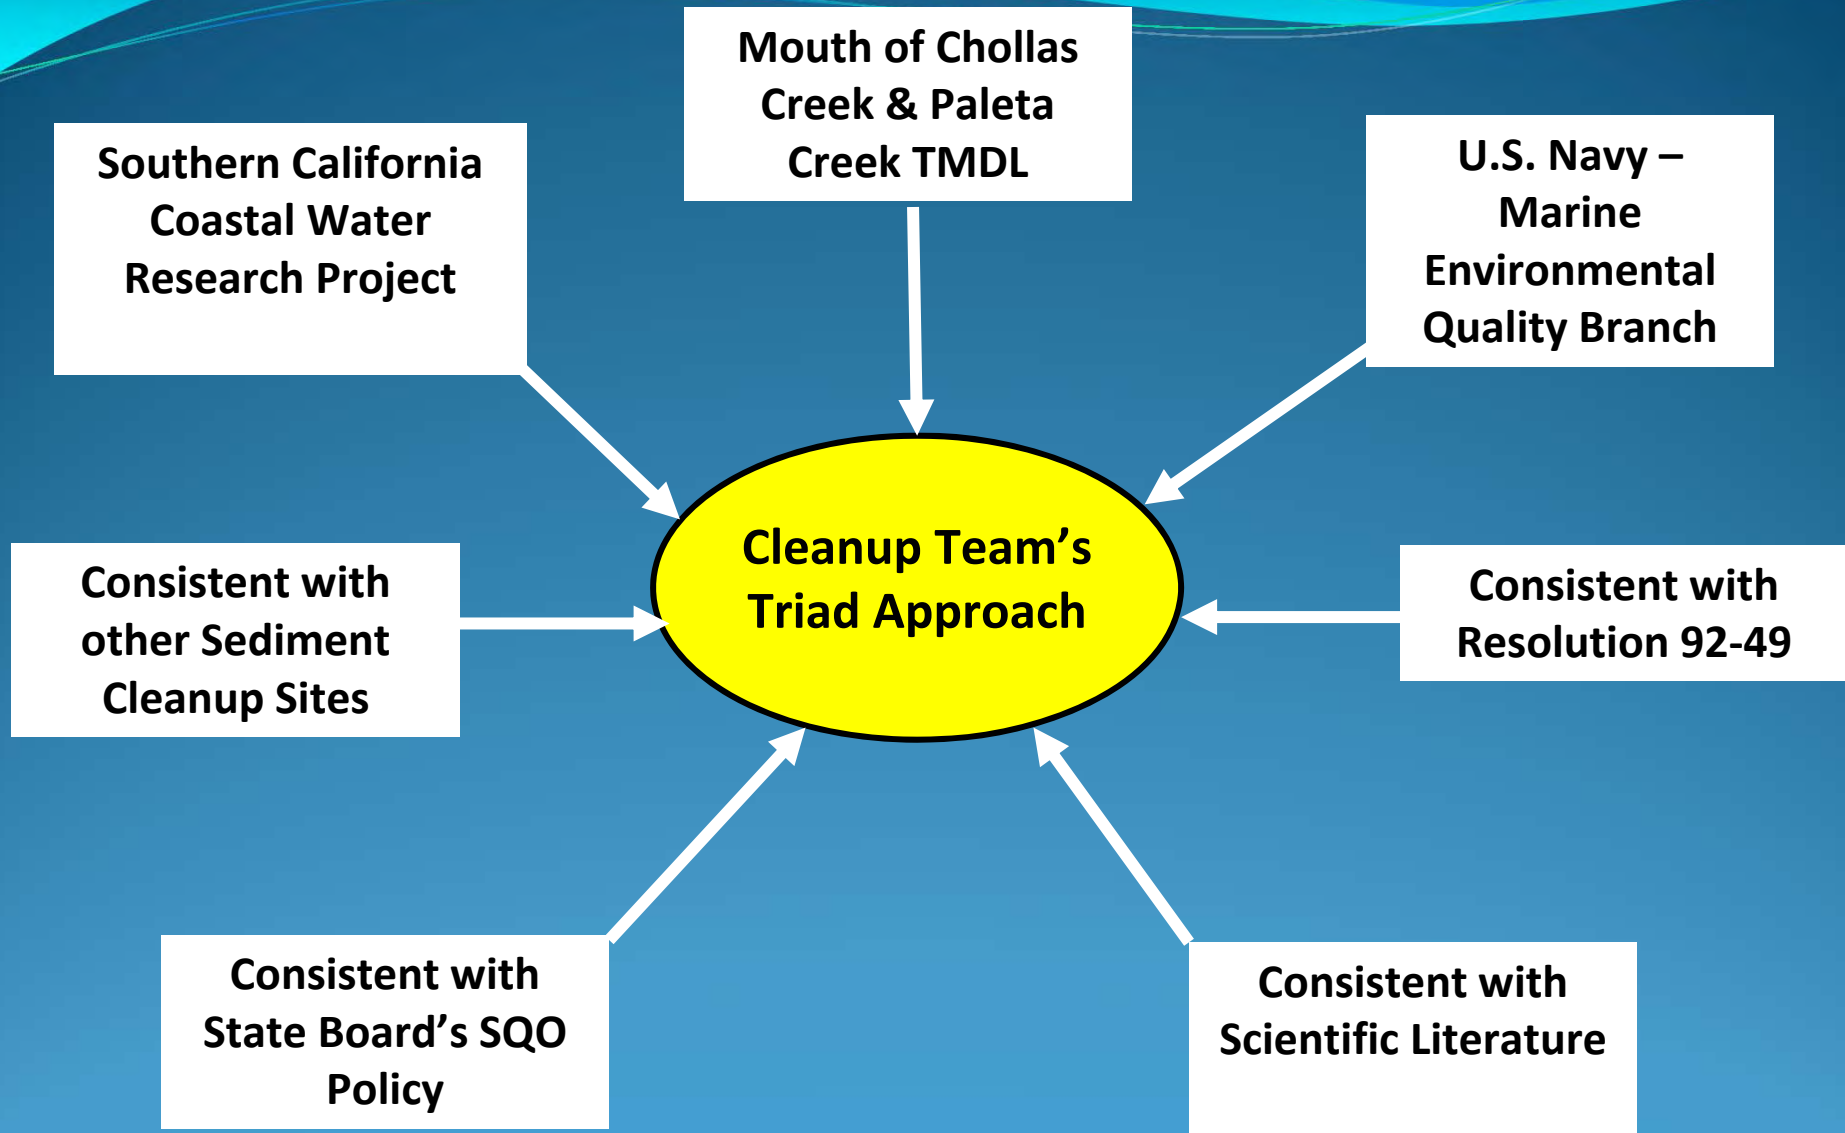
Mouth of Chollas Creek & Paleta Creek TMDL

Southern California Coastal Water Research Project

U.S. Navy – Marine Environmental Quality Branch

Cleanup Team's Triad Approach

Consistent with other Sediment Cleanup Sites

Consistent with Resolution 92-49

Consistent with State Board's SQO Policy

Consistent with Scientific Literature